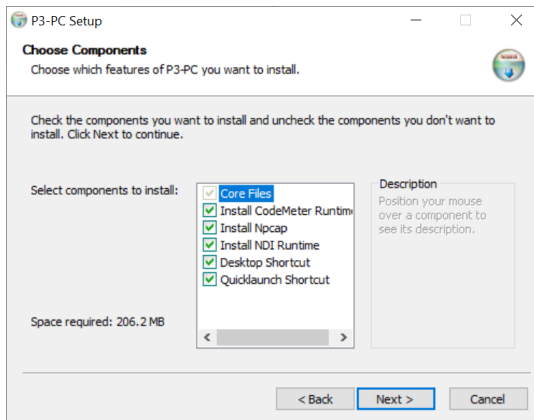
P3-PC Setup

Choose Components
Choose which features of P3-PC you want to install.

Check the components you want to install and uncheck the components you don't want to install. Click Next to continue.

Select components to install:

Core Files
Install CodeMeter Runtim
Install Npcap
Install NDI Runtime
Desktop Shortcut
Quicklaunch Shortcut

Description
Position your mouse over a component to see its description.

Space required: 206.2 MB

< Back
Next >
Cancel